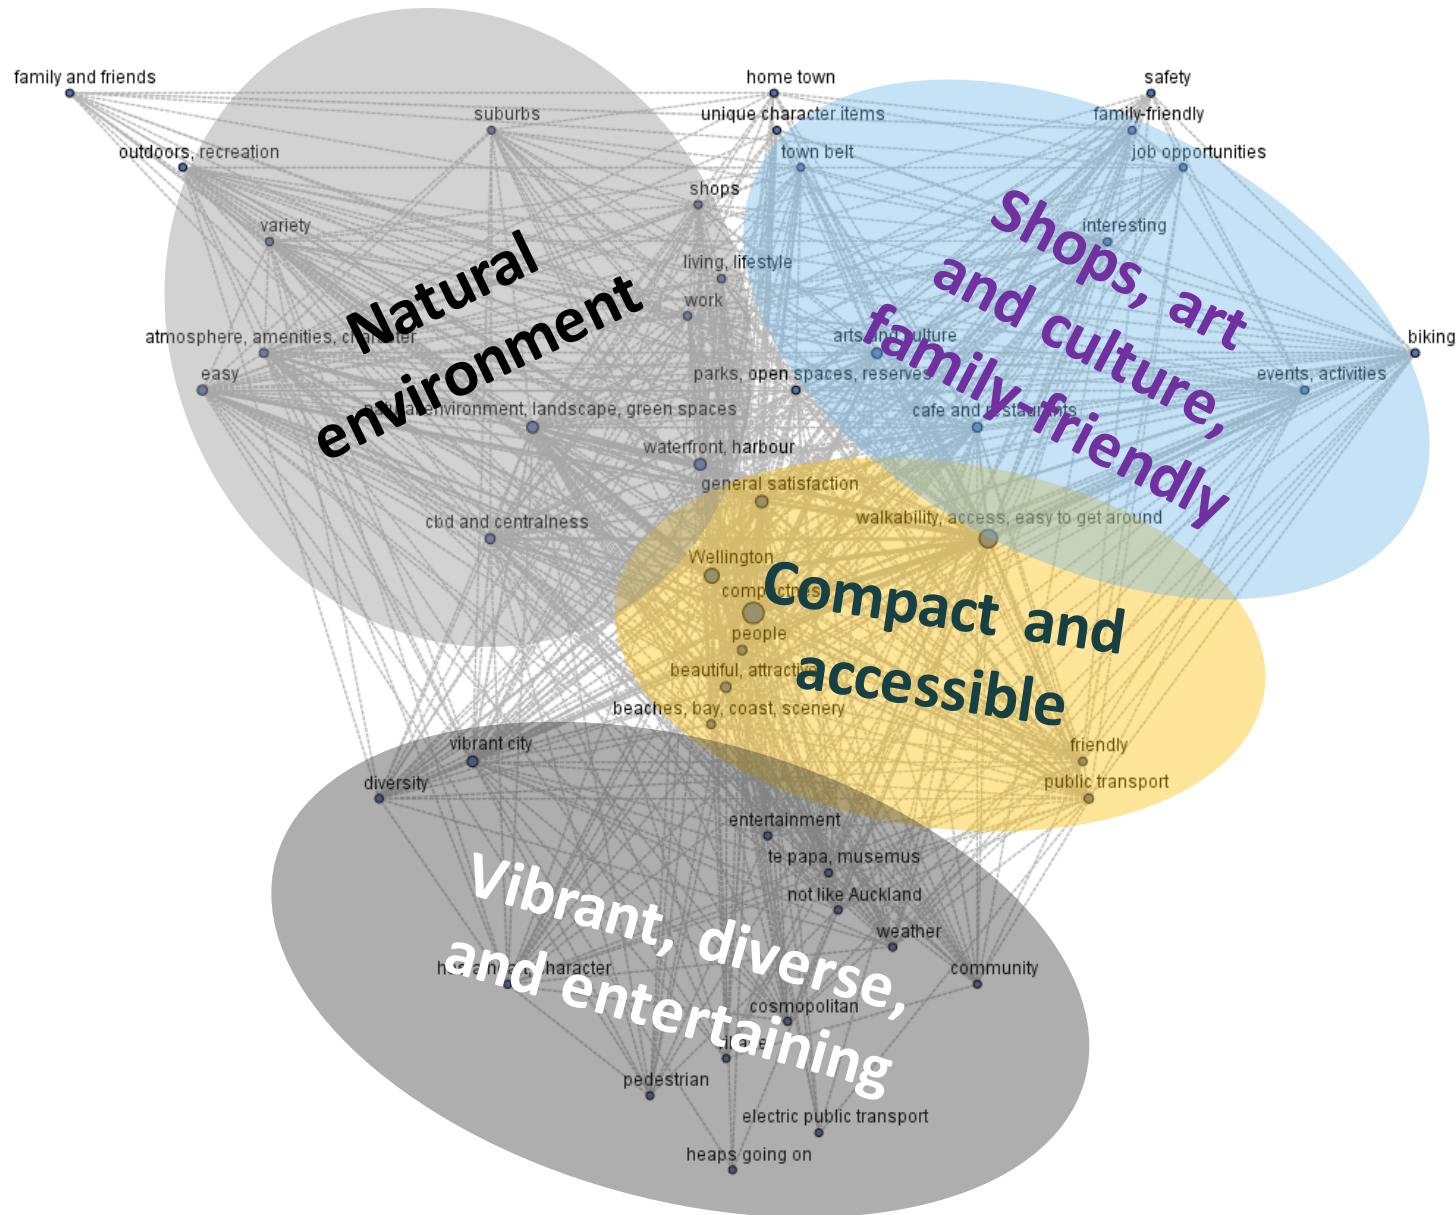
family and friends
home town
safety
suburbs
unique character items
family-friendly
outdoors, recreation
town belt
job opportunities
shops
variety
interesting
living, lifestyle
work
biking
atmosphere, amenities, character
arts and culture
easy
parks, open spaces, reserves
events, activities
natural environment, landscape, green spaces
cafe and restaurants
waterfront, harbour
general satisfaction
walkability, access, easy to get around
cbd and centralness
Wellington
compactness
people
beautiful, attractive
beaches, bay, coast, scenery
friendly
vibrant city
diversity
public transport
entertainment
te papa, musemus
not like Auckland
weather
heritage, character
community
cosmopolitan
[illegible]
pedestrian
electric public transport
heaps going on

Natural environment

Shops, art and culture, family-friendly

Compact and accessible

Vibrant, diverse, and entertaining